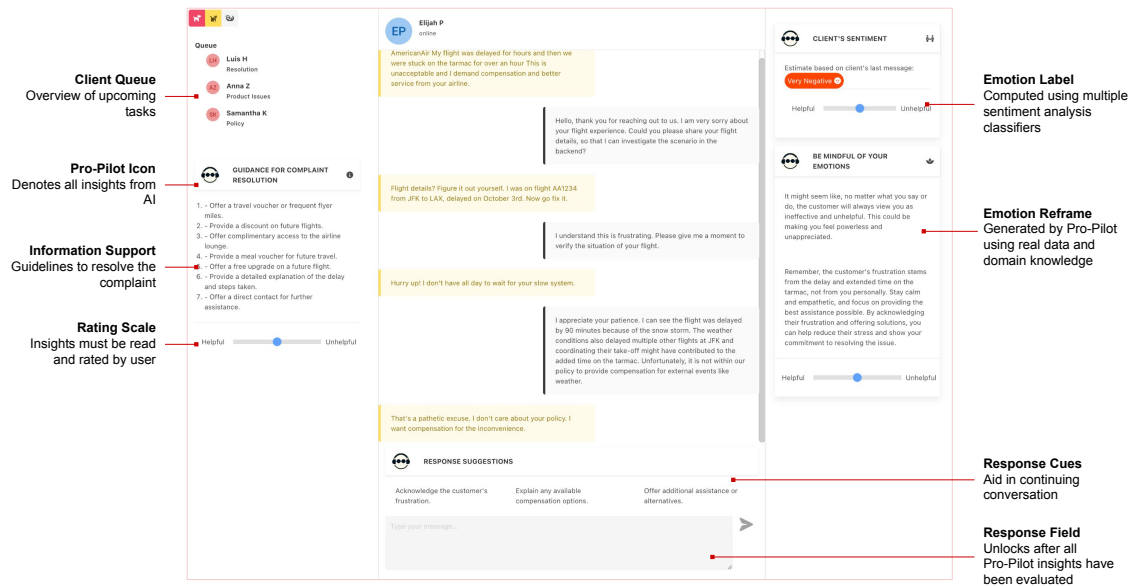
Client Queue
Overview of upcoming tasks

Pro-Pilot Icon
Denotes all insights from AI

Information Support
Guidelines to resolve the complaint

Rating Scale
Insights must be read and rated by user

Queue

LH Luis H
Resolution

AZ Anna Z
Product Issues

SK Samantha K
Policy

GUIDANCE FOR COMPLAINT RESOLUTION

1. - Offer a travel voucher or frequent flyer miles.
2. - Provide a discount on future flights.
3. - Offer complimentary access to the airline lounge.
4. - Provide a meal voucher for future travel.
5. - Offer a free upgrade on a future flight.
6. - Provide a detailed explanation of the delay and steps taken.
7. - Offer a direct contact for further assistance.

Helpful Unhelpful

EP Elijah P
online

AmericanAir My flight was delayed for hours and then we were stuck on the tarmac for over an hour This is unacceptable and I demand compensation and better service from your airline.

Hello, thank you for reaching out to us. I am very sorry about your flight experience. Could you please share your flight details, so that I can investigate the scenario in the backend?

Flight details? Figure it out yourself. I was on flight AA1234 from JFK to LAX, delayed on October 3rd. Now go fix it.

I understand this is frustrating. Please give me a moment to verify the situation of your flight.

Hurry up! I don't have all day to wait for your slow system.

I appreciate your patience. I can see the flight was delayed by 90 minutes because of the snow storm. The weather conditions also delayed multiple other flights at JFK and coordinating their take-off might have contributed to the added time on the tarmac. Unfortunately, it is not within our policy to provide compensation for external events like weather.

That's a pathetic excuse. I don't care about your policy. I want compensation for the inconvenience.

RESPONSE SUGGESTIONS

Acknowledge the customer's frustration.
Explain any available compensation options.
Offer additional assistance or alternatives.

Type your message...

CLIENT'S SENTIMENT

Estimate based on client's last message:
Very Negative

Helpful Unhelpful

BE MINDFUL OF YOUR EMOTIONS

It might seem like, no matter what you say or do, the customer will always view you as ineffective and unhelpful. This could be making you feel powerless and unappreciated.

Remember, the customer's frustration stems from the delay and extended time on the tarmac, not from you personally. Stay calm and empathetic, and focus on providing the best assistance possible. By acknowledging their frustration and offering solutions, you can help reduce their stress and show your commitment to resolving the issue.

Helpful Unhelpful

Emotion Label
Computed using multiple sentiment analysis classifiers

Emotion Reframe
Generated by Pro-Pilot using real data and domain knowledge

Response Cues
Aid in continuing conversation

Response Field
Unlocks after all Pro-Pilot insights have been evaluated